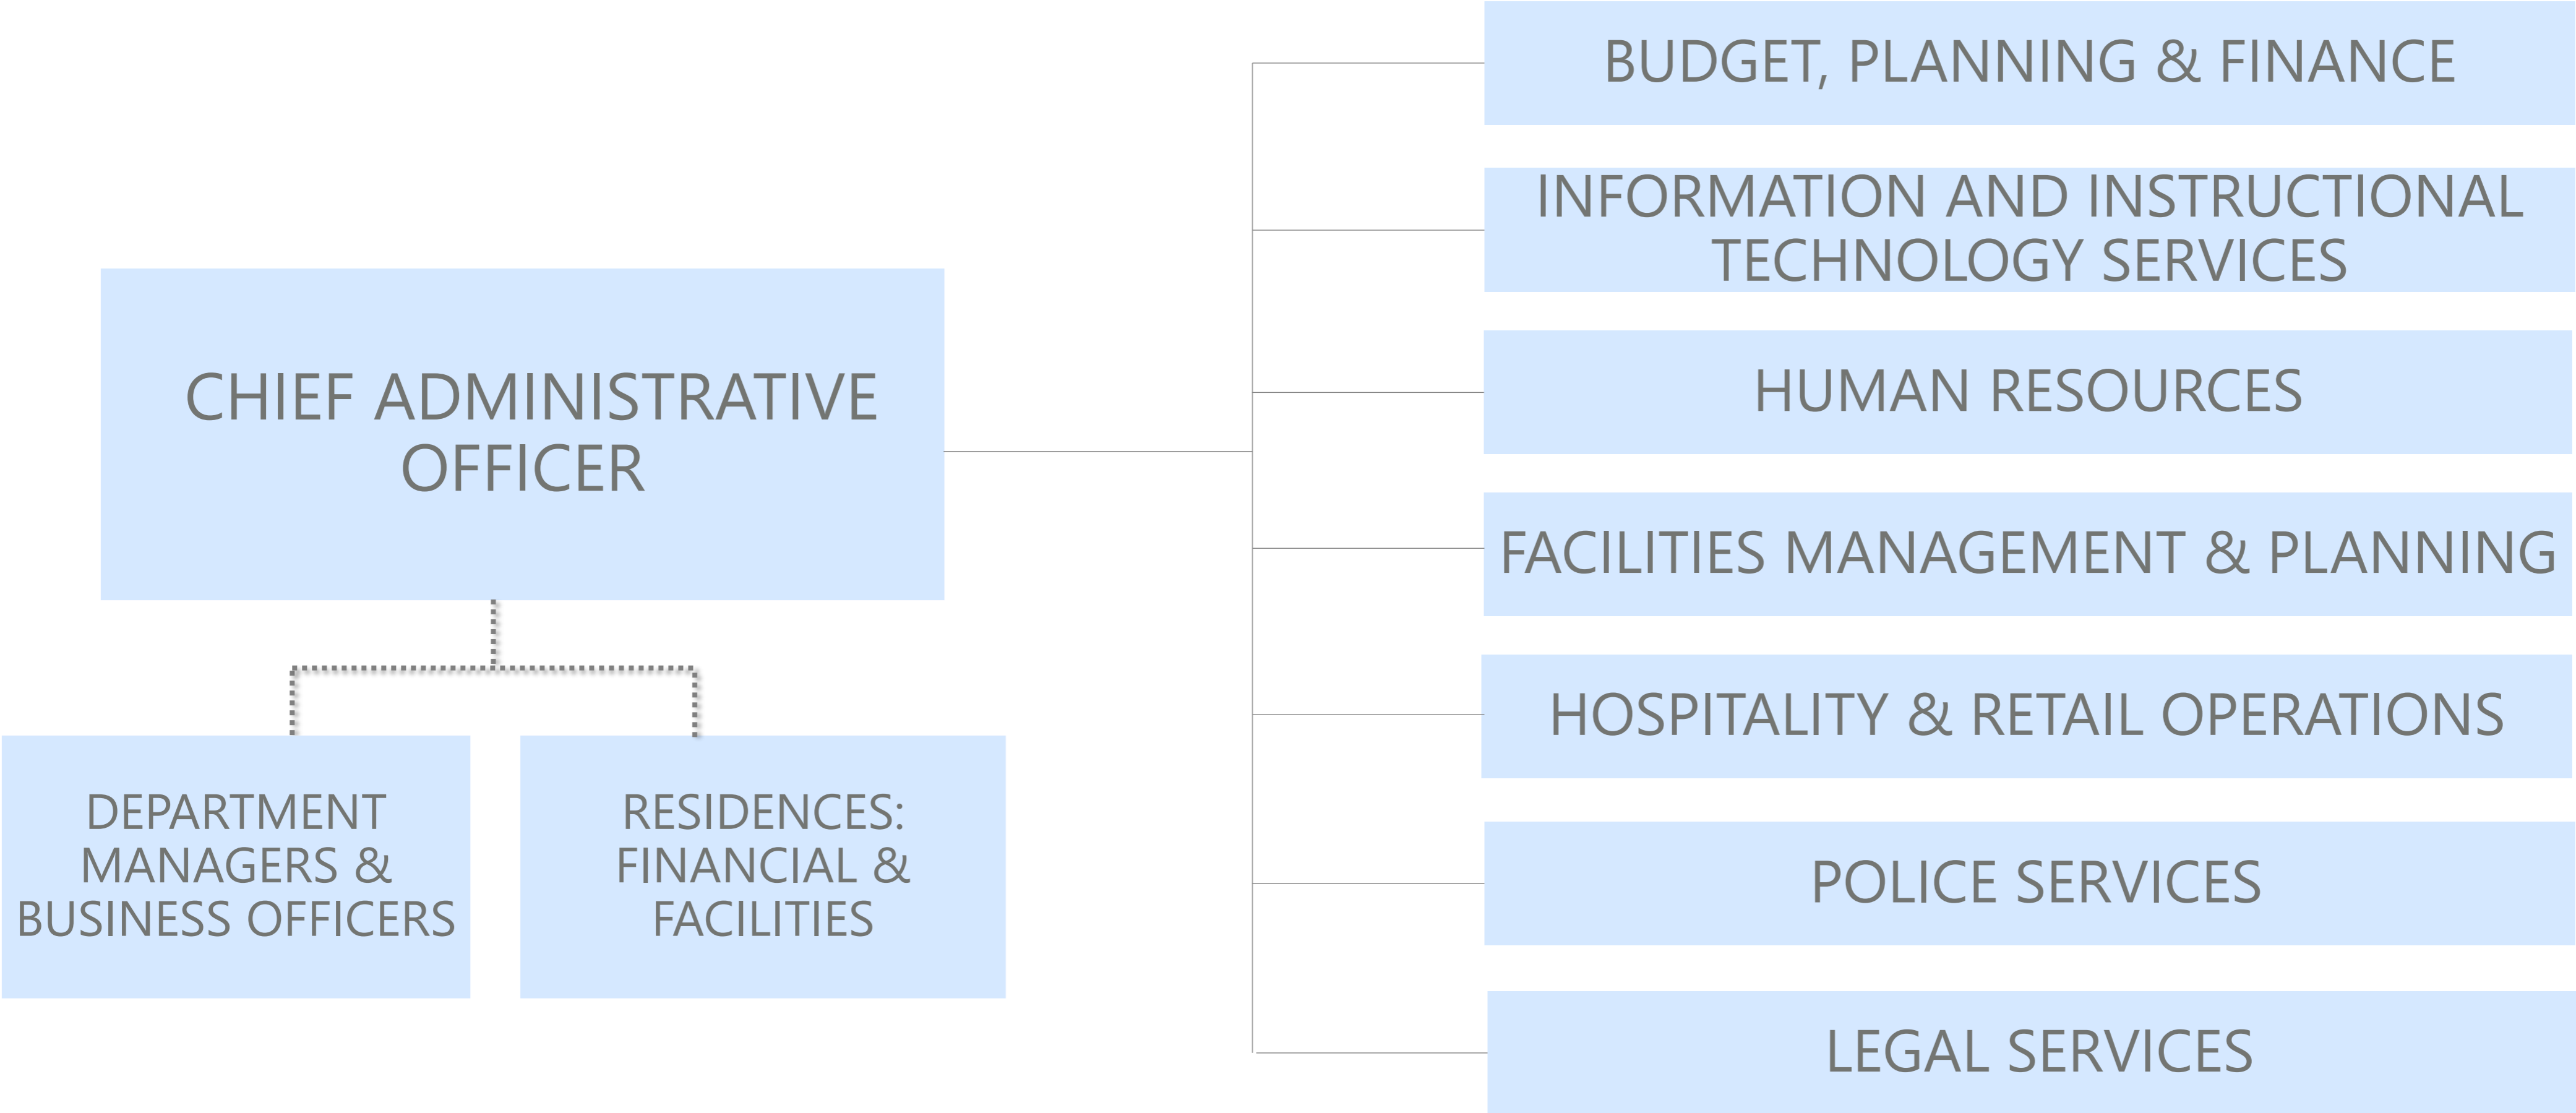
CHIEF ADMINISTRATIVE OFFICER

DEPARTMENT MANAGERS & BUSINESS OFFICERS

RESIDENCES: FINANCIAL & FACILITIES

BUDGET, PLANNING & FINANCE

INFORMATION AND INSTRUCTIONAL TECHNOLOGY SERVICES

HUMAN RESOURCES

FACILITIES MANAGEMENT & PLANNING

HOSPITALITY & RETAIL OPERATIONS

POLICE SERVICES

LEGAL SERVICES